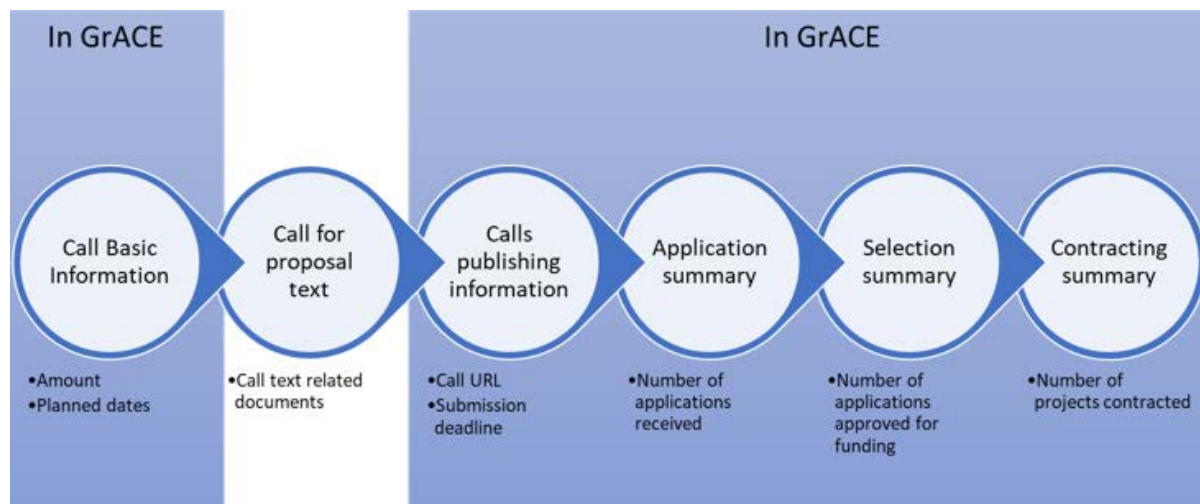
In GrACE

In GrACE

Call Basic Information

Call for proposal text

Calls publishing information

Application summary

Selection summary

Contracting summary

•Amount
•Planned dates

•Call text related documents

•Call URL
•Submission deadline

•Number of applications received

•Number of applications approved for funding

•Number of projects contracted